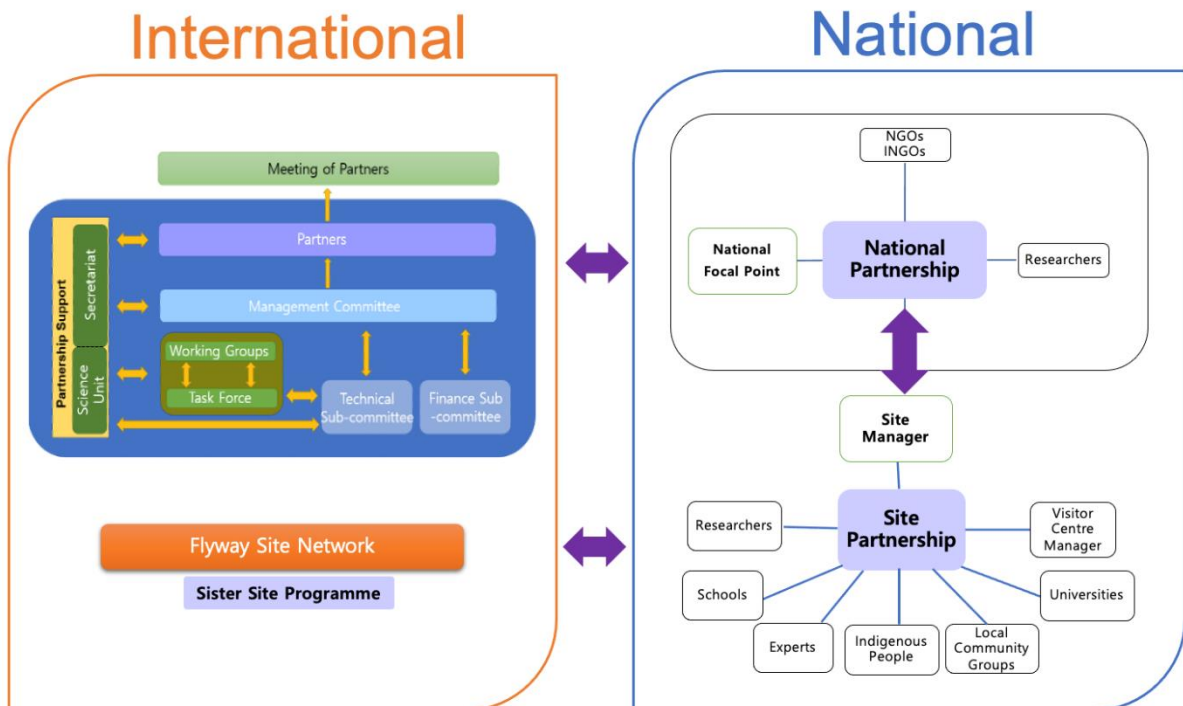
International

Meeting of Partners

Partnership Support

Secretariat

Science Unit

Partners

Management Committee

Working Groups

Task Force

Technical Sub-committee

Finance Sub -committee

Flyway Site Network

Sister Site Programme

National

NGOs INGOs

National Focal Point

National Partnership

Researchers

Site Manager

Researchers

Site Partnership

Visitor Centre Manager

Schools

Universities

Experts

Indigenous People

Local Community Groups